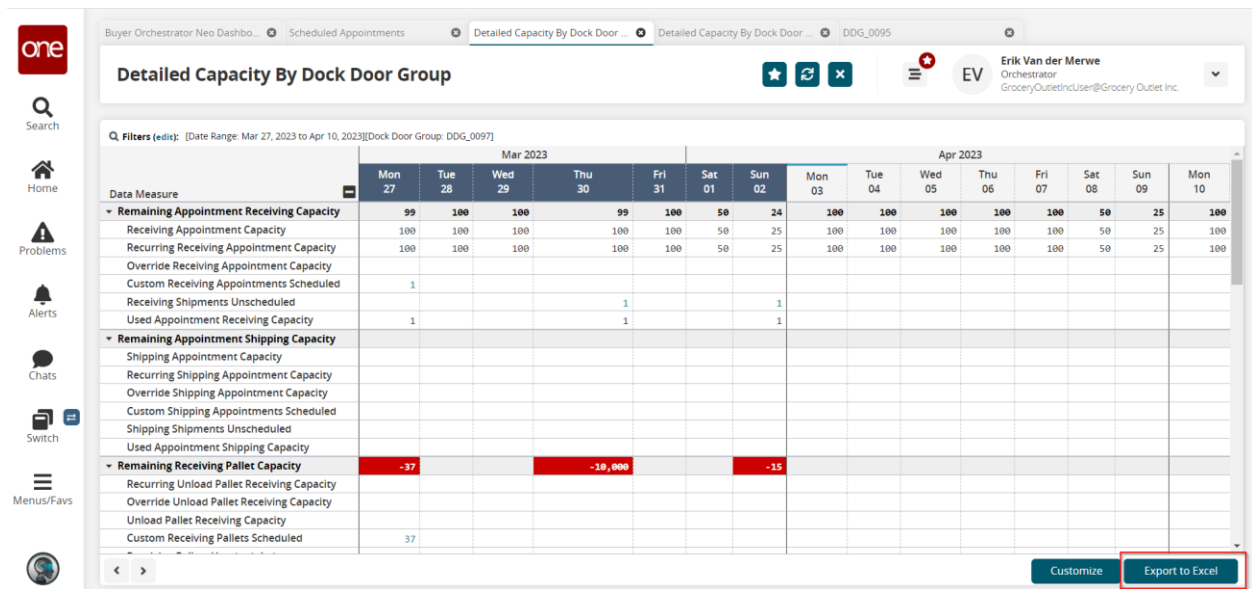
one

Search

Home

Problems

Alerts

Chats

Switch

Menus/Favs

Buyer Orchestrator Neo Dashbo... Scheduled Appointments Detailed Capacity By Dock Door ... Detailed Capacity By Dock Door ... DDG_0095

Detailed Capacity By Dock Door Group

EV Erik Van der Merwe Orchestrator GroceryOutletIncUser@Grocery Outlet Inc.

Filters (edit): [Date Range: Mar 27, 2023 to Apr 10, 2023][Dock Door Group: DDG_0097]

| Data Measure | Mon 27 | Tue 28 | Wed 29 | Thu 30 | Fri 31 | Sat 01 | Sun 02 | Mon 03 | Tue 04 | Wed 05 | Thu 06 | Fri 07 | Sat 08 | Sun 09 | Mon 10 |
|---|---|---|---|---|---|---|---|---|---|---|---|---|---|---|---|
| | Mar 2023 | | | | | | | Apr 2023 | | | | | | | |
| Remaining Appointment Receiving Capacity | 99 | 100 | 100 | 99 | 100 | 50 | 24 | 100 | 100 | 100 | 100 | 100 | 50 | 25 | 100 |
| Receiving Appointment Capacity | 100 | 100 | 100 | 100 | 100 | 50 | 25 | 100 | 100 | 100 | 100 | 100 | 50 | 25 | 100 |
| Recurring Receiving Appointment Capacity | 100 | 100 | 100 | 100 | 100 | 50 | 25 | 100 | 100 | 100 | 100 | 100 | 50 | 25 | 100 |
| Override Receiving Appointment Capacity | | | | | | | | | | | | | | | |
| Custom Receiving Appointments Scheduled | 1 | | | | | | | | | | | | | | |
| Receiving Shipments Unscheduled | | | | 1 | | | 1 | | | | | | | | |
| Used Appointment Receiving Capacity | 1 | | | 1 | | | 1 | | | | | | | | |
| Remaining Appointment Shipping Capacity | | | | | | | | | | | | | | | |
| Shipping Appointment Capacity | | | | | | | | | | | | | | | |
| Recurring Shipping Appointment Capacity | | | | | | | | | | | | | | | |
| Override Shipping Appointment Capacity | | | | | | | | | | | | | | | |
| Custom Shipping Appointments Scheduled | | | | | | | | | | | | | | | |
| Shipping Shipments Unscheduled | | | | | | | | | | | | | | | |
| Used Appointment Shipping Capacity | | | | | | | | | | | | | | | |
| Remaining Receiving Pallet Capacity | -37 | | | -10,000 | | | -15 | | | | | | | | |
| Recurring Unload Pallet Receiving Capacity | | | | | | | | | | | | | | | |
| Override Unload Pallet Receiving Capacity | | | | | | | | | | | | | | | |
| Unload Pallet Receiving Capacity | | | | | | | | | | | | | | | |
| Custom Receiving Pallets Scheduled | 37 | | | | | | | | | | | | | | |

Customize Export to Excel